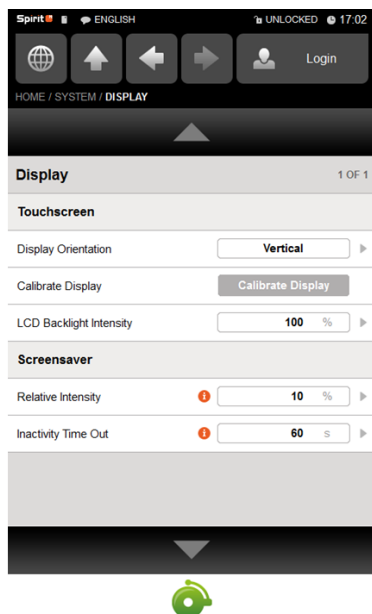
Spirit ENGLISH UNLOCKED 17:02

Login

HOME / SYSTEM / DISPLAY

Display 1 OF 1

Touchscreen

Display Orientation Vertical

Calibrate Display Calibrate Display

LCD Backlight Intensity 100 %

Screensaver

Relative Intensity 10 %

Inactivity Time Out 60 s